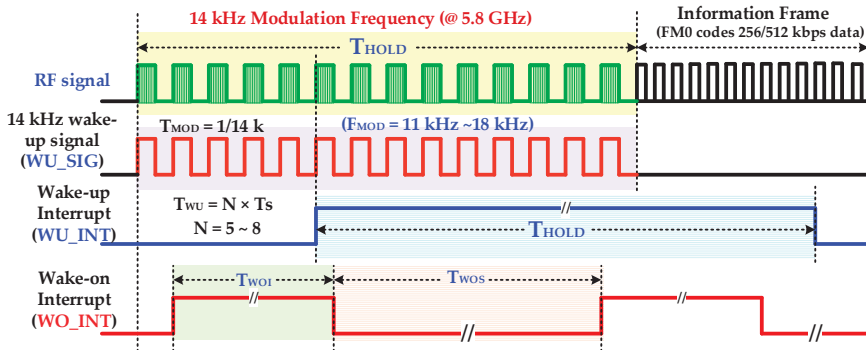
14 kHz Modulation Frequency (@ 5.8 GHz)

Information Frame
(FM0 codes 256/512 kbps data)

$T_{HOLD}$

RF signal

14 kHz wake-up signal
(WU_SIG)

$T_{MOD} = 1/14$ k

($F_{MOD}$ = 11 kHz ~18 kHz)

Wake-up Interrupt
(WU_INT)

$T_{WU} = N \times Ts$
N = 5 ~ 8

//

$T_{HOLD}$

Wake-on Interrupt
(WO_INT)

$T_{WOI}$

$T_{WOS}$

//

//

//

//